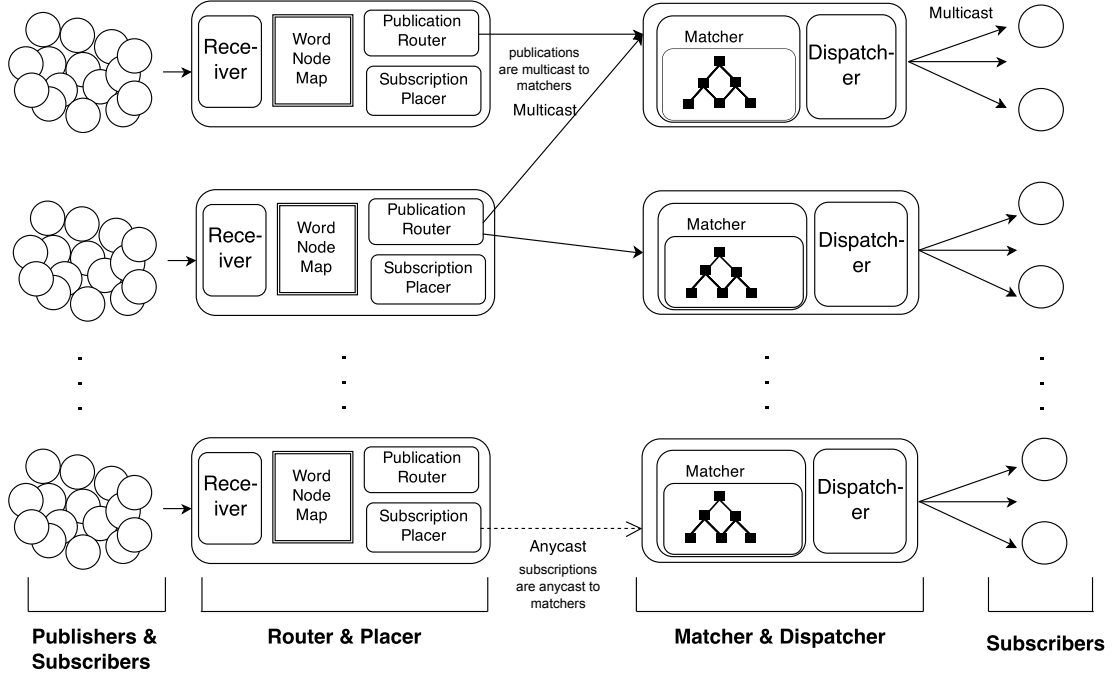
Receiver

Word Node Map

Publication Router

Subscription Placer

publications are multicast to matchers

Multicast

Matcher

Dispatcher

Multicast

Receiver

Word Node Map

Publication Router

Subscription Placer

Matcher

Dispatcher

Receiver

Word Node Map

Publication Router

Subscription Placer

Anycast

subscriptions are anycast to matchers

Matcher

Dispatcher

Publishers & Subscribers

Router & Placer

Matcher & Dispatcher

Subscribers